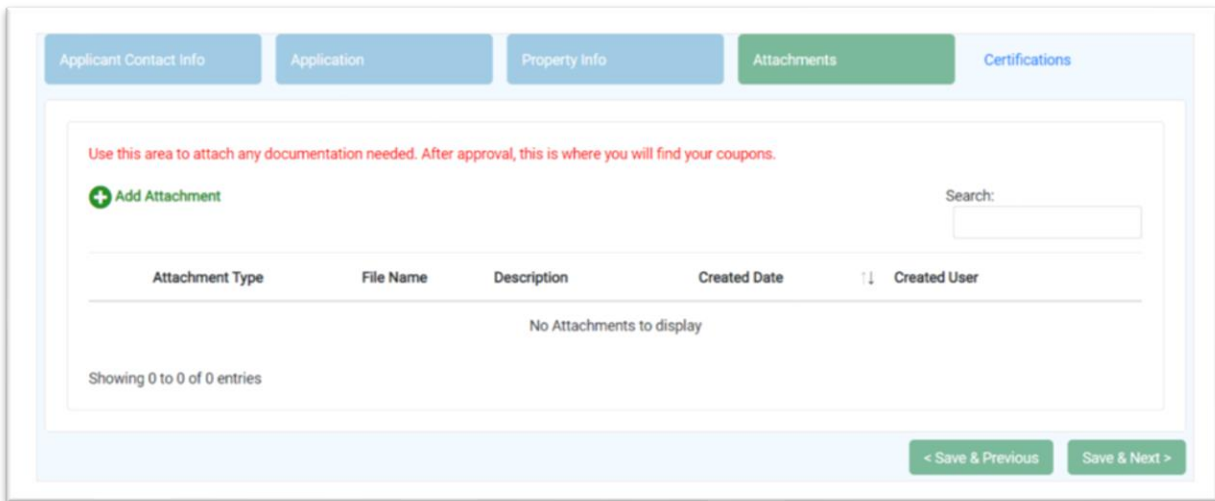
Applicant Contact Info | Application | Property Info | Attachments | Certifications

Use this area to attach any documentation needed. After approval, this is where you will find your coupons.

Add Attachment

Search:

| Attachment Type | File Name | Description | Created Date ↑↓ | Created User |
|---|---|---|---|---|
| No Attachments to display | | | | |

Showing 0 to 0 of 0 entries

< Save & Previous

Save & Next >